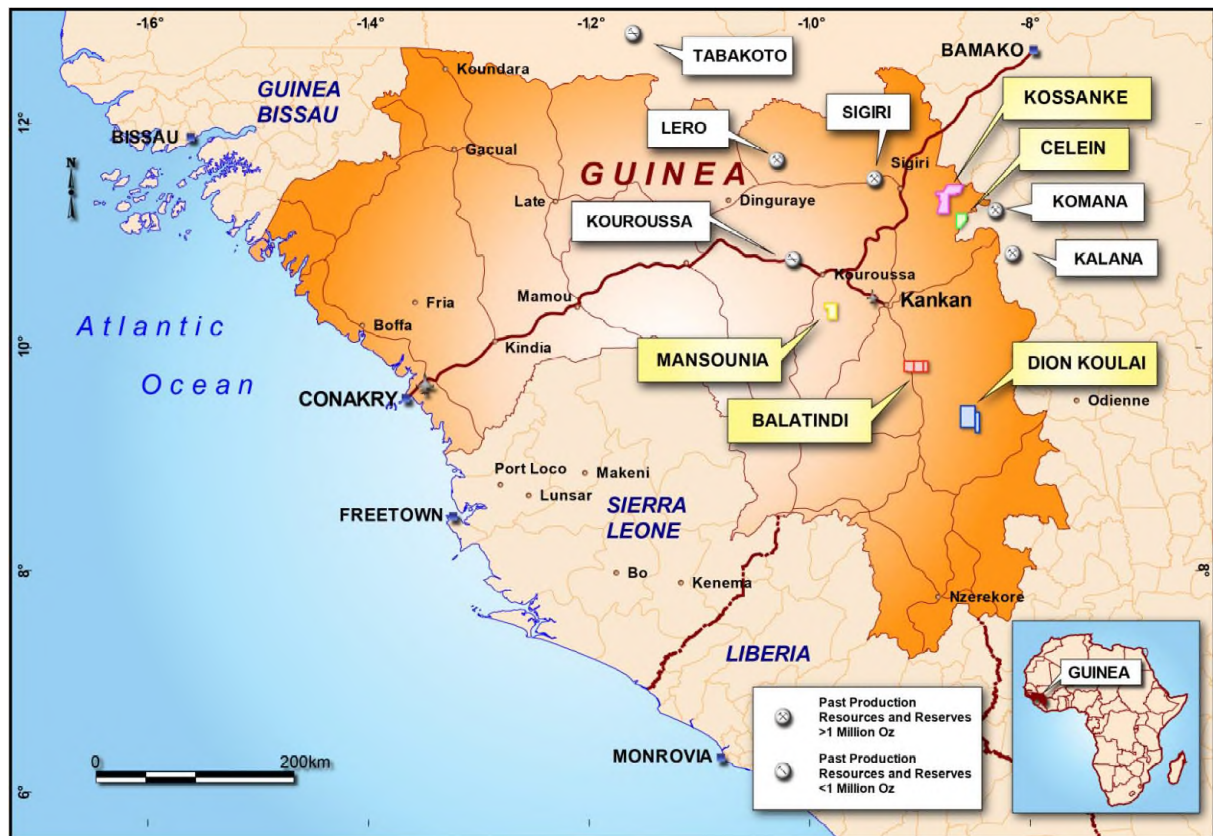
-16° -14° -12° -10° -8°

TABAKOTO

BAMAKO

Koundara

GUINEA BISSAU

12°

BISSAU

LERO

SIGIRI

KOSSANKE

Gacual

Sigiri

CELEIN

N

GUINEA

Late

Dinguraye

KOMANA

KOUROUSSA

KALANA

Kouroussa

Fria

Mamou

Kankan

Atlantic

Boffa

10°

Kindia

MANSOUNIA

DION KOULAI

Ocean

CONAKRY

BALATINDI

Odienne

Port Loco

Makeni

Lunsar

SIERRA LEONE

FREETOWN

8°

Bo

Kenema

Nzerekore

8°

LIBERIA

GUINEA

Past Production Resources and Reserves >1 Million Oz

Past Production Resources and Reserves <1 Million Oz

0 200km

MONROVIA

6°